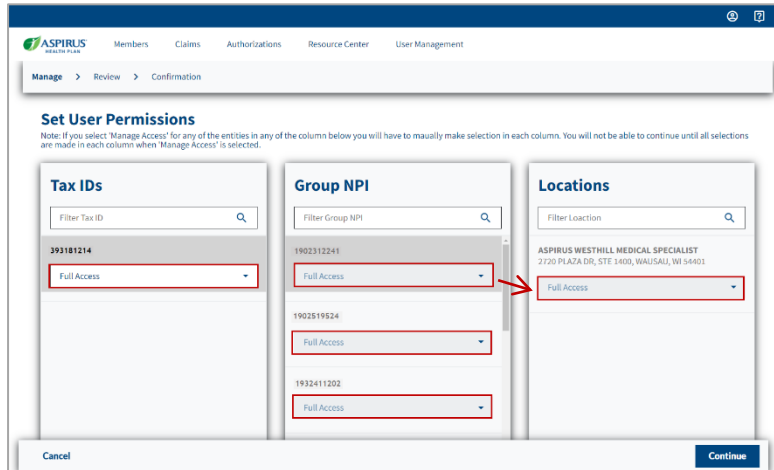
ASPIRUS HEALTH PLAN

Members Claims Authorizations Resource Center User Management

Manage > Review > Confirmation

Set User Permissions

Note: If you select 'Manage Access' for any of the entities in any of the column below you will have to maually make selection in each column. You will not be able to continue until all selections are made in each column when 'Manage Access' is selected.

Tax IDs

Filter Tax ID

393181214

Full Access

Group NPI

Filter Group NPI

1902312241

Full Access

1902519524

Full Access

1932411202

Full Access

Locations

Filter Loaction

ASPIRUS WESTHILL MEDICAL SPECIALIST
2720 PLAZA DR, STE 1400, WAUSAU, WI 54401

Full Access

Cancel

Continue